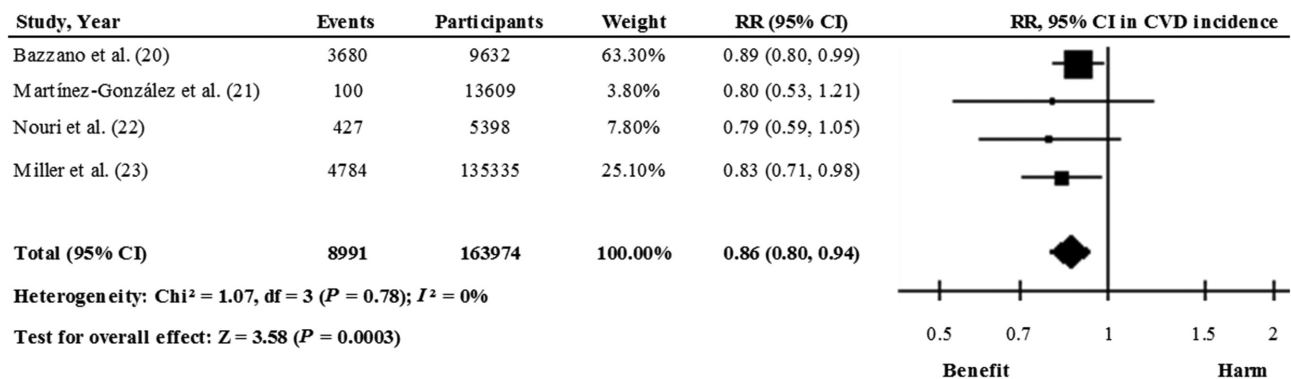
| Study, Year | Events | Participants | Weight | RR (95% CI) | RR, 95% CI in CVD incidence |
|---|---|---|---|---|---|
| Bazzano et al. (20) | 3680 | 9632 | 63.30% | 0.89 (0.80, 0.99) | |
| Martínez-González et al. (21) | 100 | 13609 | 3.80% | 0.80 (0.53, 1.21) | |
| Nouri et al. (22) | 427 | 5398 | 7.80% | 0.79 (0.59, 1.05) | |
| Miller et al. (23) | 4784 | 135335 | 25.10% | 0.83 (0.71, 0.98) | |
| Total (95% CI) | 8991 | 163974 | 100.00% | 0.86 (0.80, 0.94) | |

Heterogeneity: Chi² = 1.07, df = 3 ($P$ = 0.78); $I^2$ = 0%

Test for overall effect: Z = 3.58 ($P$ = 0.0003)

0.5 0.7 1 1.5 2

Benefit Harm